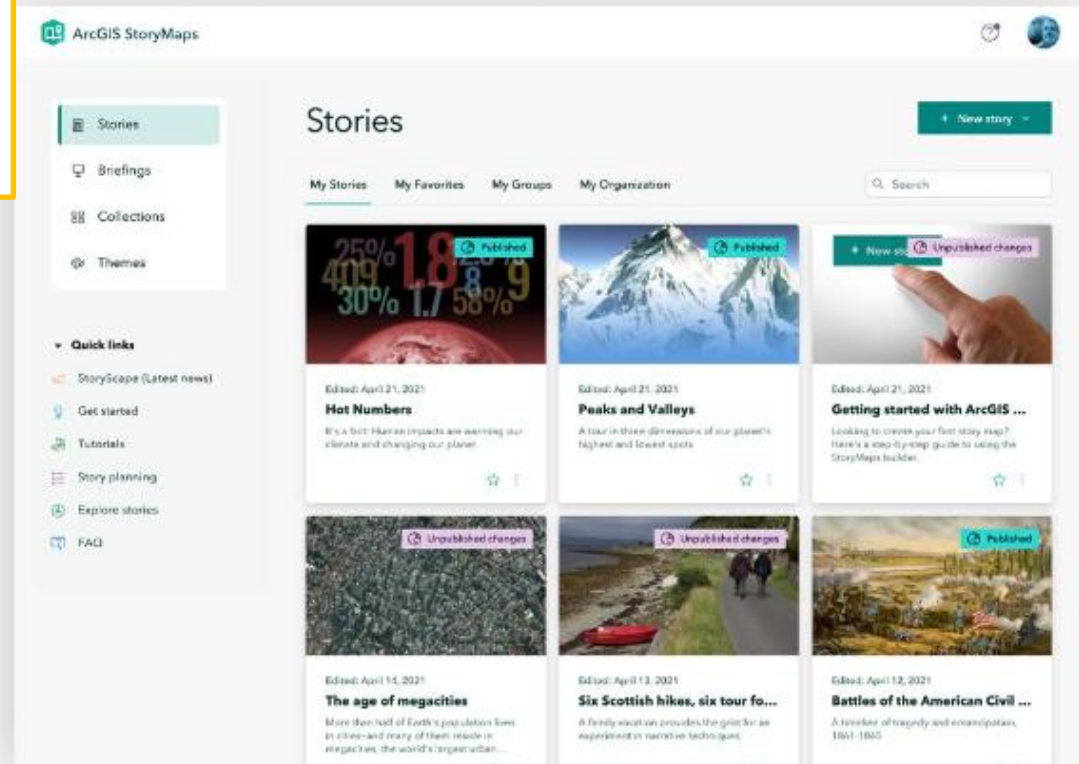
ArcGIS StoryMaps

Stories
Briefings
Collections
Themes

Quick links
StoryScape (Latest news)
Get started
Tutorials
Story planning
Explore stories
FAQ

Stories

+ New story

My Stories My Favorites My Groups My Organization

Search

25% 1.8 40% 8 9 30% 1.7 58%

Published
Edited: April 21, 2021
Hot Numbers
It's a fact: Human impacts are warming our climate and changing our planet.

Published
Edited: April 21, 2021
Peaks and Valleys
A tour in three dimensions of our planet's highest and lowest spots

+ New st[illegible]
Unpublished changes
Edited: April 21, 2021
Getting started with ArcGIS ...
Looking to create your first story map? Here's a step-by-step guide to using the StoryMaps builder.

Unpublished changes
Edited: April 14, 2021
The age of megacities
More than half of Earth's population lives in cities—and many of them reside in megacities, the world's largest urban...

Unpublished changes
Edited: April 13, 2021
Six Scottish hikes, six tour fo...
A family vacation provides the grist for an experiment in narrative techniques

Published
Edited: April 12, 2021
Battles of the American Civil ...
A timeline of tragedy and emancipation, 1861-1865